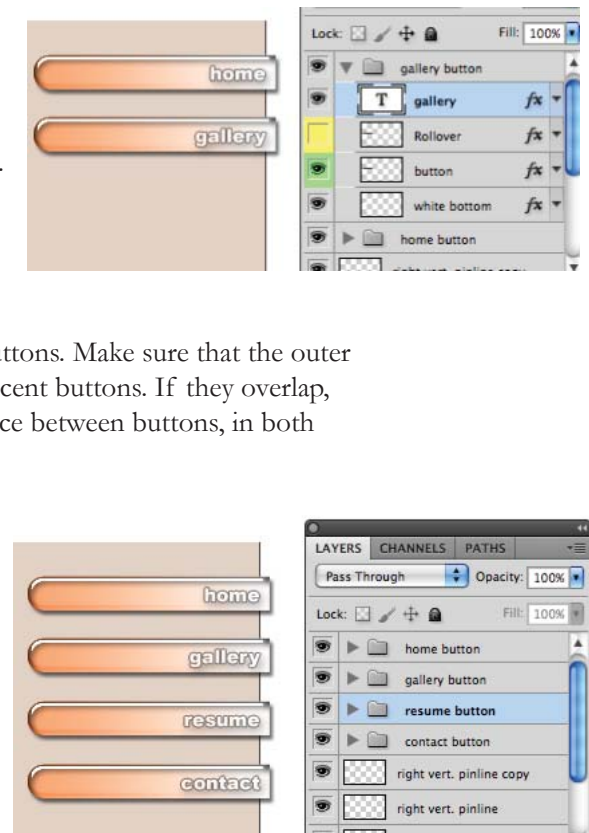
home

gallery

Lock: Fill: 100%

gallery button

gallery $fx$

Rollover $fx$

button $fx$

white bottom $fx$

home button

right vert. pinline copy

ttons. Make sure that the outer cent buttons. If they overlap, ce between buttons, in both

home

gallery

resume

contact

LAYERS CHANNELS PATHS

Pass Through Opacity: 100%

Lock: Fill: 100%

home button

gallery button

resume button

contact button

right vert. pinline copy

right vert. pinline